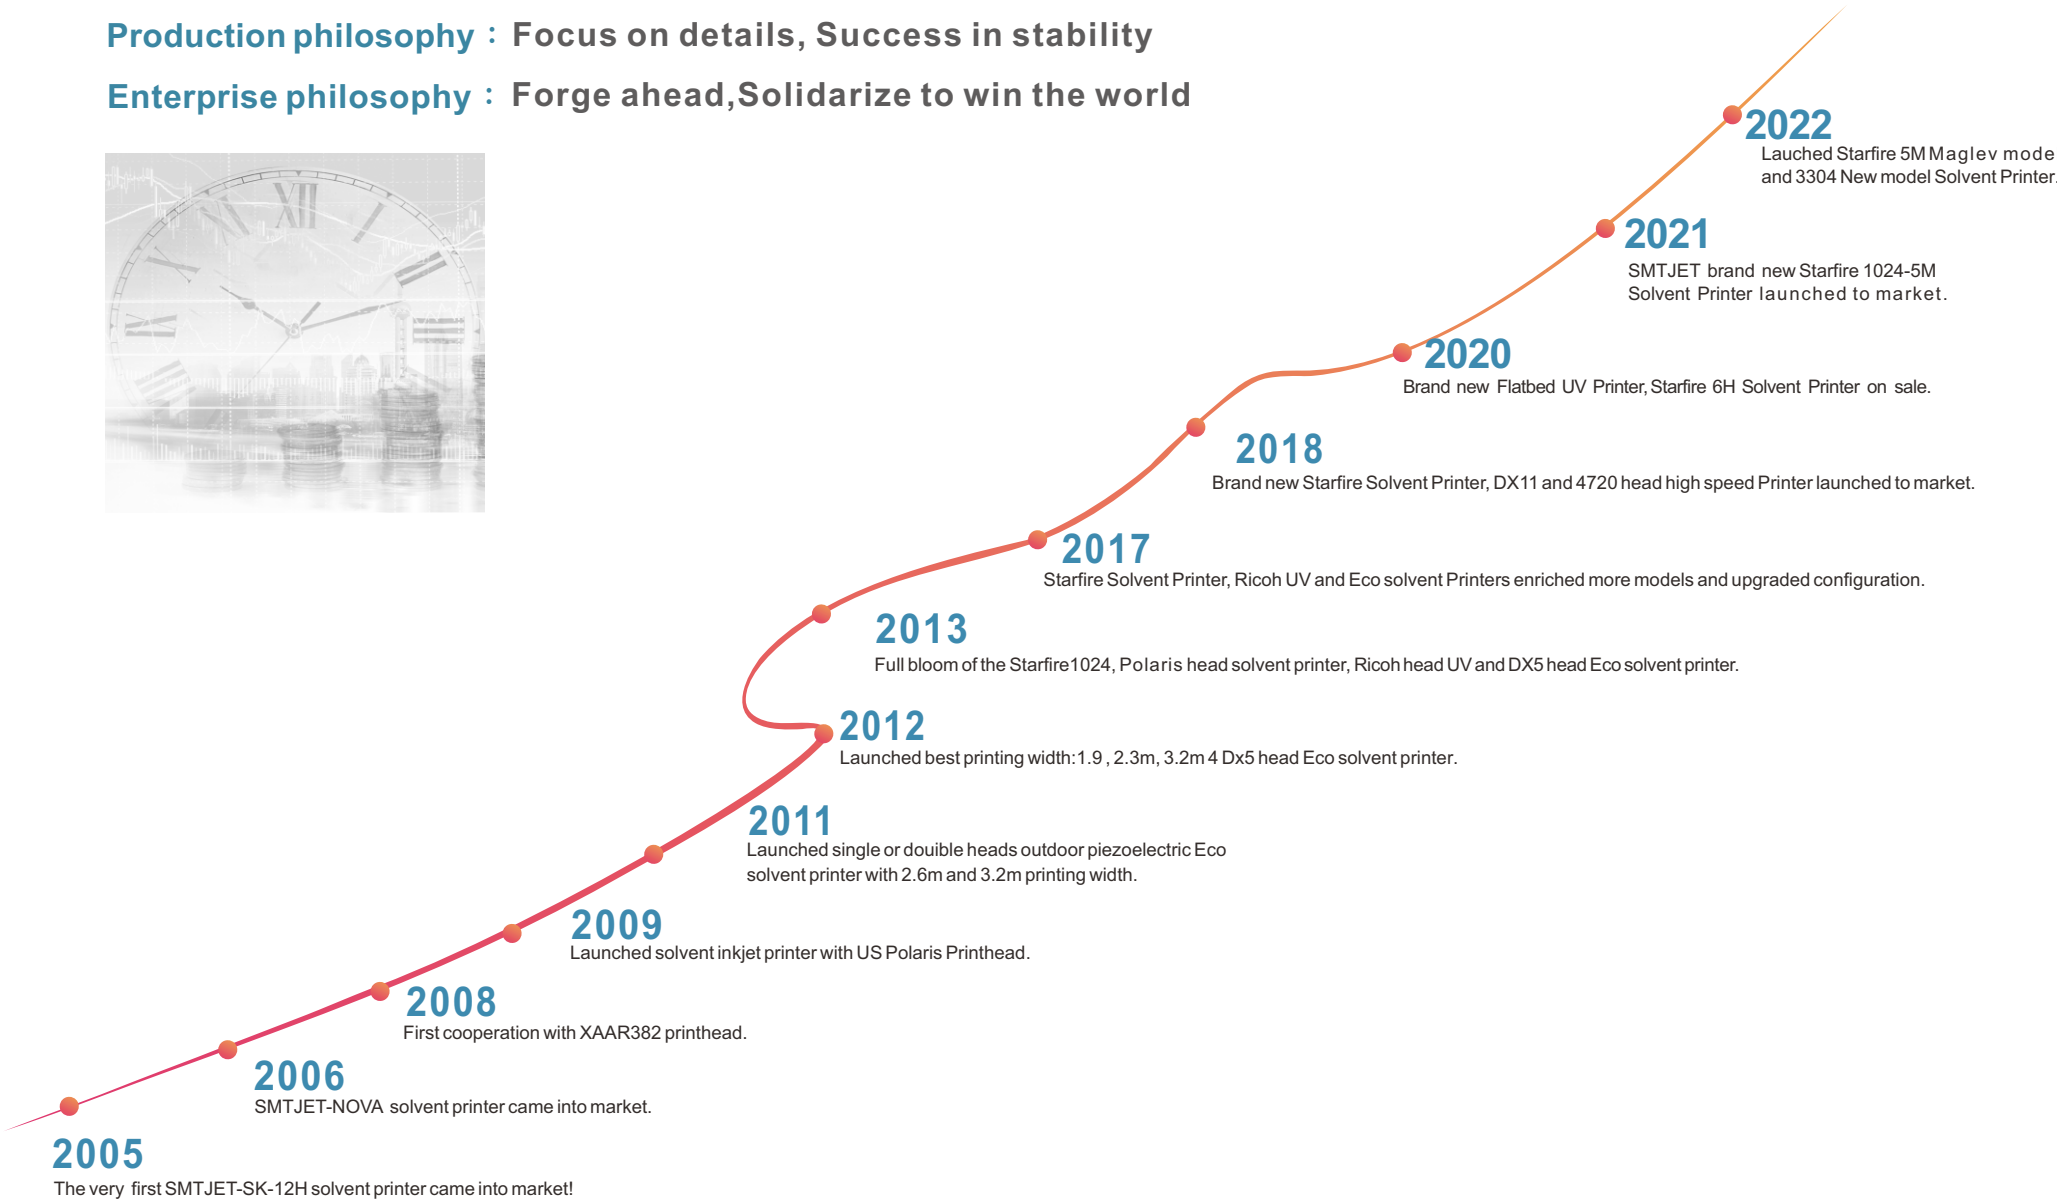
Production philosophy：Focus on details, Success in stability

Enterprise philosophy：Forge ahead,Solidarize to win the world

2022
Lauched Starfire 5M Maglev mode and 3304 New model Solvent Printer.

2021
SMTJET brand new Starfire 1024-5M Solvent Printer launched to market.

2020
Brand new Flatbed UV Printer, Starfire 6H Solvent Printer on sale.

2018
Brand new Starfire Solvent Printer, DX11 and 4720 head high speed Printer launched to market.

2017
Starfire Solvent Printer, Ricoh UV and Eco solvent Printers enriched more models and upgraded configuration.

2013
Full bloom of the Starfire1024, Polaris head solvent printer, Ricoh head UV and DX5 head Eco solvent printer.

2012
Launched best printing width:1.9 , 2.3m, 3.2m 4 Dx5 head Eco solvent printer.

2011
Launched single or douible heads outdoor piezoelectric Eco solvent printer with 2.6m and 3.2m printing width.

2009
Launched solvent inkjet printer with US Polaris Printhead.

2008
First cooperation with XAAR382 printhead.

2006
SMTJET-NOVA solvent printer came into market.

2005
The very first SMTJET-SK-12H solvent printer came into market!